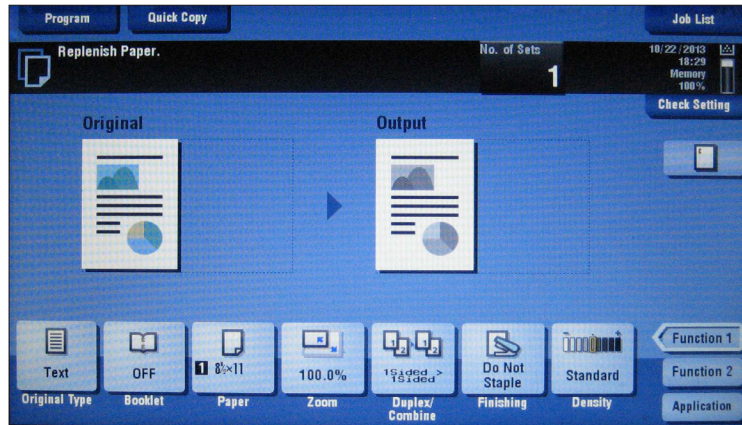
Program
Quick Copy
Job List

Replenish Paper.

No. of Sets
1

10/22/2013
18:29
Memory
100%

Check Setting

Original

Output

Text
Original Type

OFF
Booklet

1 $8\frac{1}{2}$×11
Paper

100.0%
Zoom

1Sided > 1Sided
Duplex/ Combine

Do Not Staple
Finishing

Standard
Density

Function 1
Function 2
Application